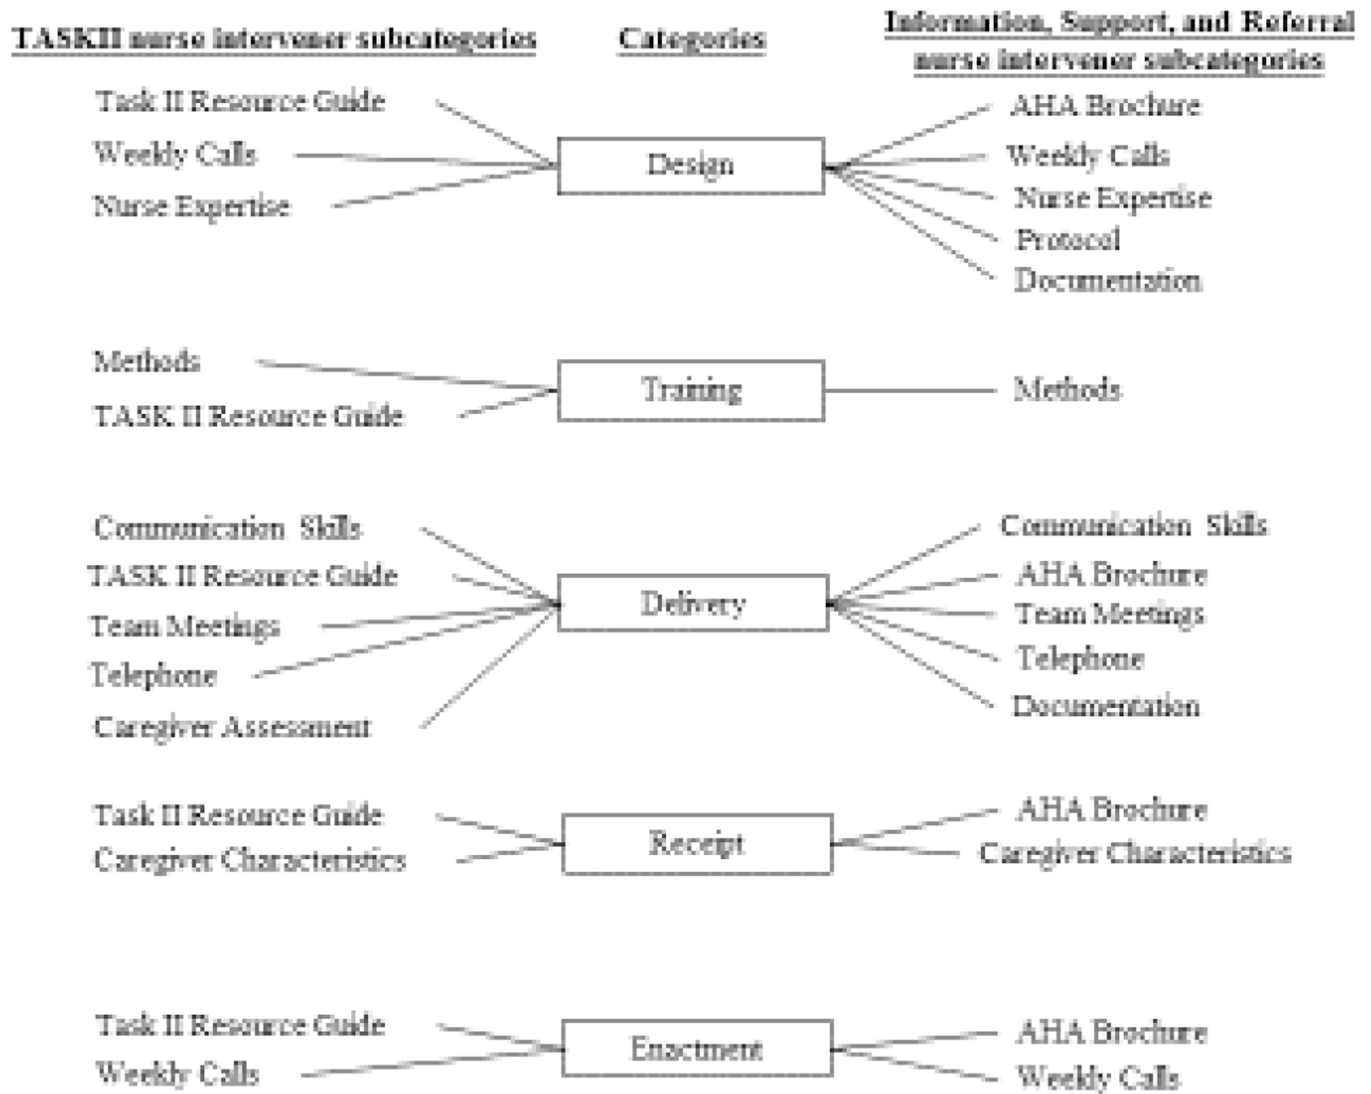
TASKII nurse intervener subcategories

Categories

Information, Support, and Referral nurse intervener subcategories

Task II Resource Guide
Weekly Calls
Nurse Expertise

Design

AHA Brochure
Weekly Calls
Nurse Expertise
Protocol
Documentation

Methods
TASK II Resource Guide

Training

Methods

Communication Skills
TASK II Resource Guide
Team Meetings
Telephone
Caregiver Assessment

Delivery

Communication Skills
AHA Brochure
Team Meetings
Telephone
Documentation

Task II Resource Guide
Caregiver Characteristics

Receipt

AHA Brochure
Caregiver Characteristics

Task II Resource Guide
Weekly Calls

Enactment

AHA Brochure
Weekly Calls